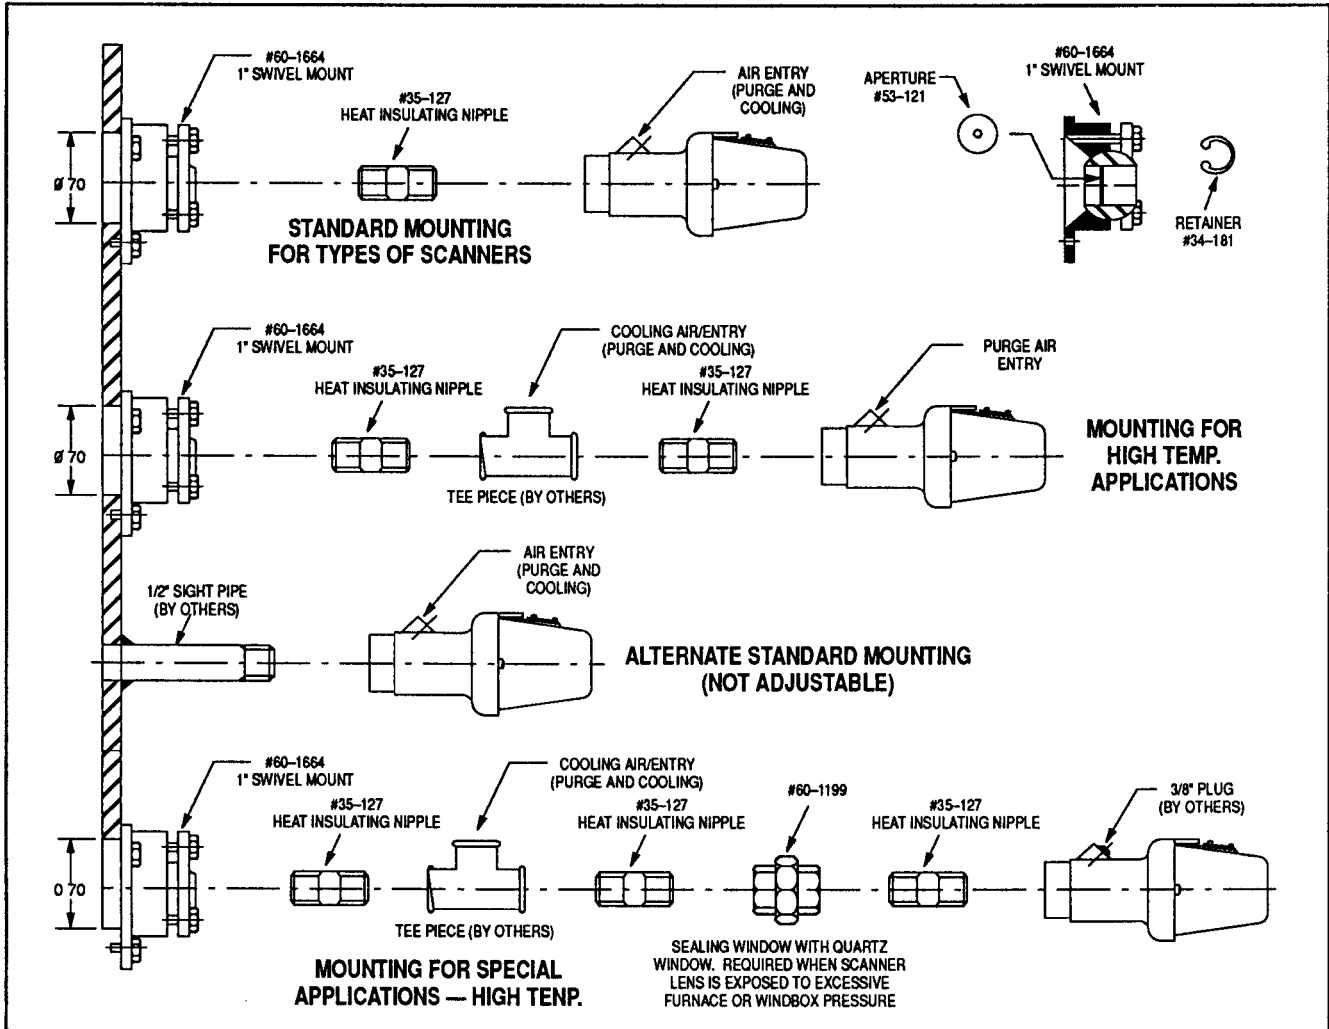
#60–1664
1" SWIVEL MOUNT

#35–127
HEAT INSULATING NIPPLE

AIR ENTRY
(PURGE AND
COOLING)

APERTURE
#53–121

#60–1664
1" SWIVEL MOUNT

ø 70

STANDARD MOUNTING
FOR TYPES OF SCANNERS

RETAINER
#34–181

#60–1664
1" SWIVEL MOUNT

#35–127
HEAT INSULATING NIPPLE

COOLING AIR/ENTRY
(PURGE AND COOLING)

#35–127
HEAT INSULATING NIPPLE

PURGE AIR
ENTRY

ø 70

MOUNTING FOR
HIGH TEMP.
APPLICATIONS

TEE PIECE (BY OTHERS)

AIR ENTRY
(PURGE AND
COOLING)

1/2" SIGHT PIPE
(BY OTHERS)

ALTERNATE STANDARD MOUNTING
(NOT ADJUSTABLE)

#60–1664
1" SWIVEL MOUNT

COOLING AIR/ENTRY
(PURGE AND COOLING)

#35–127
HEAT INSULATING NIPPLE

#35–127
HEAT INSULATING NIPPLE

#60–1199

#35–127
HEAT INSULATING NIPPLE

3/8" PLUG
(BY OTHERS)

0 70

TEE PIECE (BY OTHERS)

MOUNTING FOR SPECIAL
APPLICATIONS — HIGH TENP.

SEALING WINDOW WITH QUARTZ
WINDOW. REQUIRED WHEN SCANNER
LENS IS EXPOSED TO EXCESSIVE
FURNACE OR WINDBOX PRESSURE